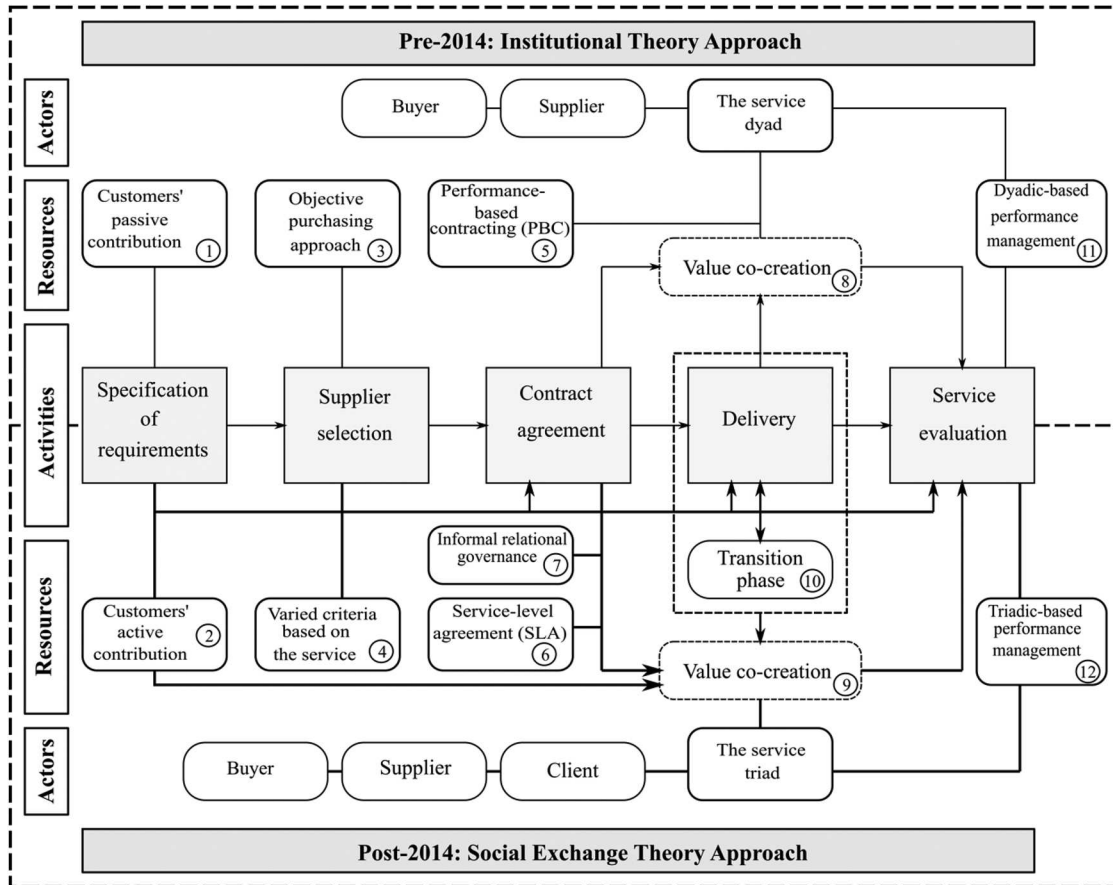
Pre-2014: Institutional Theory Approach

Actors

Buyer

Supplier

The service dyad

Resources

Customers' passive contribution ①

Objective purchasing approach ③

Performance-based contracting (PBC) ⑤

Value co-creation ⑧

Dyadic-based performance management ⑪

Activities

Specification of requirements

Supplier selection

Contract agreement

Delivery

Service evaluation

Informal relational governance ⑦

Transition phase ⑩

Resources

Customers' active contribution ②

Varied criteria based on the service ④

Service-level agreement (SLA) ⑥

Value co-creation ⑨

Triadic-based performance management ⑫

Actors

Buyer

Supplier

Client

The service triad

Post-2014: Social Exchange Theory Approach